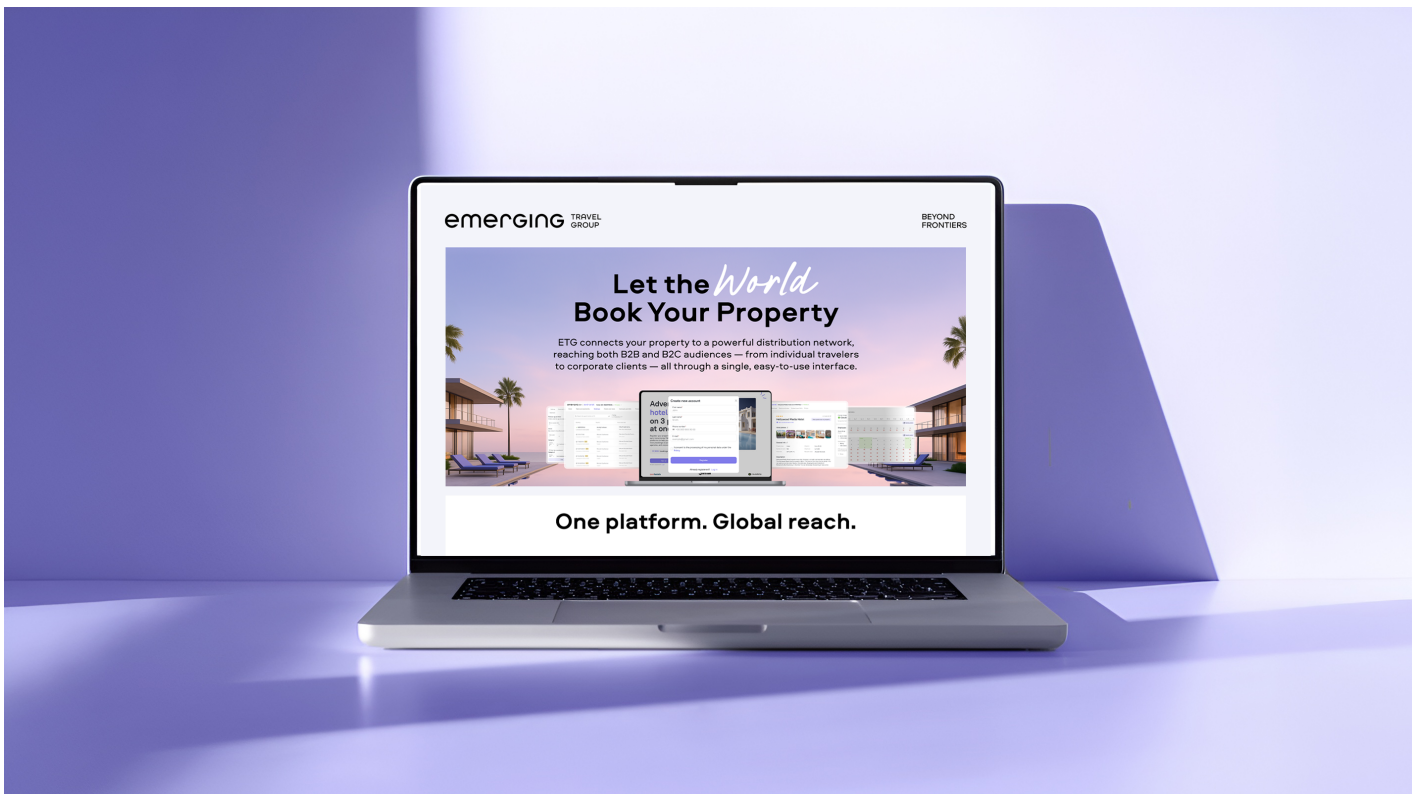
emerging TRAVEL GROUP

BEYOND FRONTIERS

Let the World Book Your Property

ETG connects your property to a powerful distribution network, reaching both B2B and B2C audiences — from individual travelers to corporate clients — all through a single, easy-to-use interface.

Adve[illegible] hotel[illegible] on 3 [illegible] at on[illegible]

Create new account

One platform. Global reach.